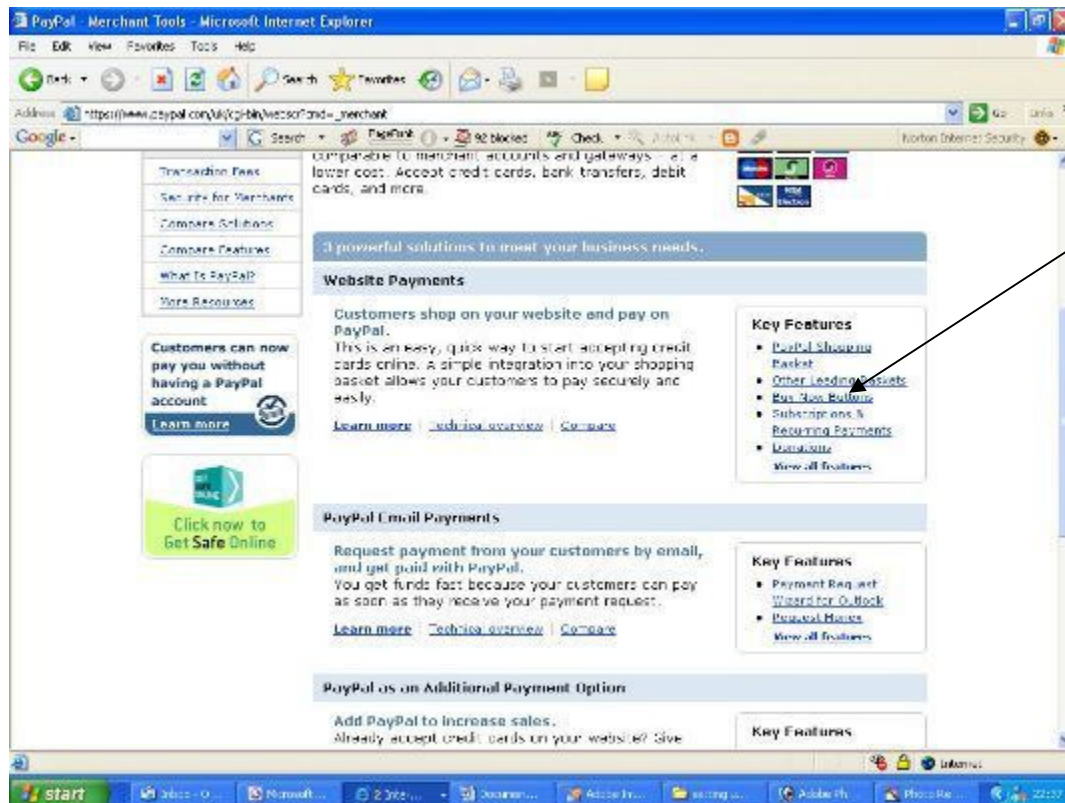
PayPal - Merchant Tools - Microsoft Internet Explorer

File Edit View Favorites Tools Help

Back Search Favorites

Address https://www.paypal.com/uk/cgi-bin/webscr?cmd=_merchant

Go Links

Google Search PageRank 92 blocked Check AutoLink Norton Internet Security

Transaction Fees
Security for Merchants
Compare Solutions
Compare Features
What Is PayPal?
More Resources

Customers can now pay you without having a PayPal account
Learn more

Click now to Get Safe Online

comparable to merchant accounts and gateways - at a lower cost. Accept credit cards, bank transfers, debit cards, and more.

3 powerful solutions to meet your business needs.

Website Payments

Customers shop on your website and pay on PayPal.
This is an easy, quick way to start accepting credit cards online. A simple integration into your shopping basket allows your customers to pay securely and easily.

Learn more | Technical overview | Compare

Key Features
• PayPal Shopping Basket
• Other Leading Baskets
• Buy Now Buttons
• Subscriptions & Recurring Payments
• Donations
View all features

PayPal Email Payments

Request payment from your customers by email, and get paid with PayPal.
You get funds fast because your customers can pay as soon as they receive your payment request.

Learn more | Technical overview | Compare

Key Features
• Payment Request Wizard for Outlook
• Request Money
View all features

PayPal as an Additional Payment Option

Add PayPal to increase sales.
Already accept credit cards on your website? Give

Key Features

Internet

start Inbox - O... Microsoft... 2 Inter... Documen... Adobe Ill... setting u... Adobe Ph... PhotoRe... 22:37